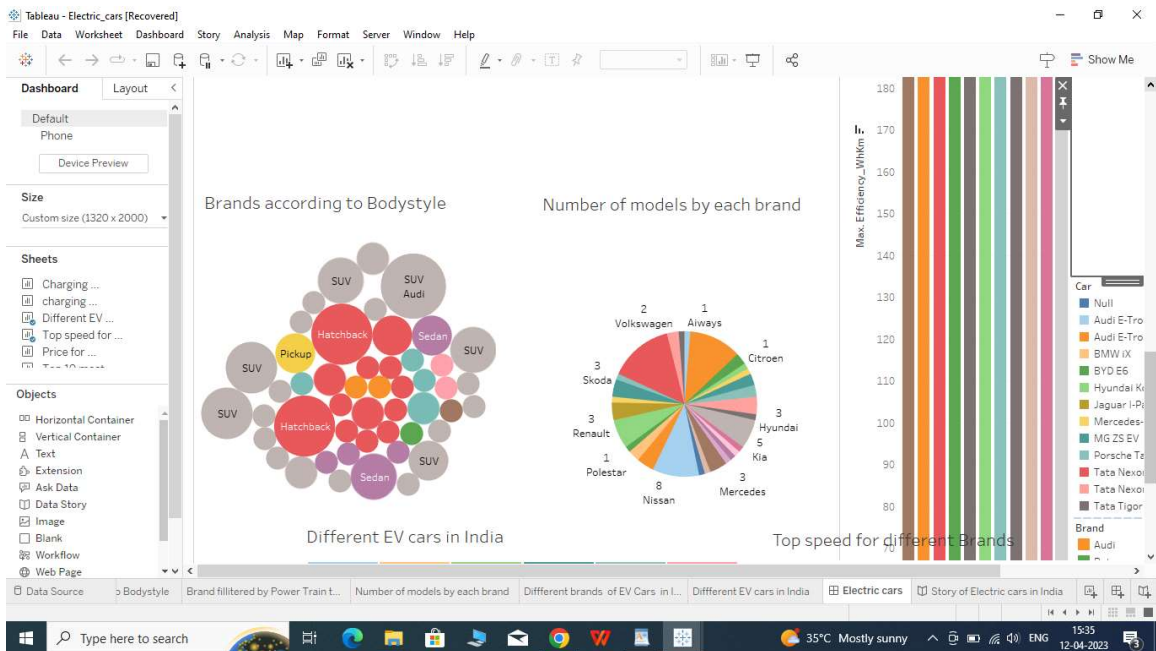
Tableau - Electric_cars [Recovered]

File Data Worksheet Dashboard Story Analysis Map Format Server Window Help

Show Me

Dashboard Layout

Default
Phone
Device Preview

Size
Custom size (1320 x 2000)

Sheets
Charging ...
charging ...
Different EV ...
Top speed for ...
Price for ...

Objects
Horizontal Container
Vertical Container
Text
Extension
Ask Data
Data Story
Image
Blank
Workflow
Web Page

Brands according to Bodystyle

SUV
SUV
Audi
Hatchback
Sedan
Pickup
SUV
SUV
SUV
Hatchback
SUV
Sedan

Number of models by each brand

2
Volkswagen
1
Aiways
1
Citroen
3
Skoda
3
Renault
1
Polestar
8
Nissan
3
Mercedes
5
Kia
3
Hyundai

Different EV cars in India

Top speed for different Brands

Max. Efficiency_WhKm
180
170
160
150
140
130
120
110
100
90
80
70

Car
Null
Audi E-Tro
Audi E-Tro
BMW iX
BYD E6
Hyundai K
Jaguar I-P
Mercedes-
MG ZS EV
Porsche Ta
Tata Nexo
Tata Nexo
Tata Tigor

Brand
Audi

Data Source
Bodystyle
Brand fillitered by Power Train t...
Number of models by each brand
Diffferent brands of EV Cars in I...
Diffferent EV cars in India
Electric cars
Story of Electric cars in India

Type here to search
35°C Mostly sunny
ENG
15:35
12-04-2023